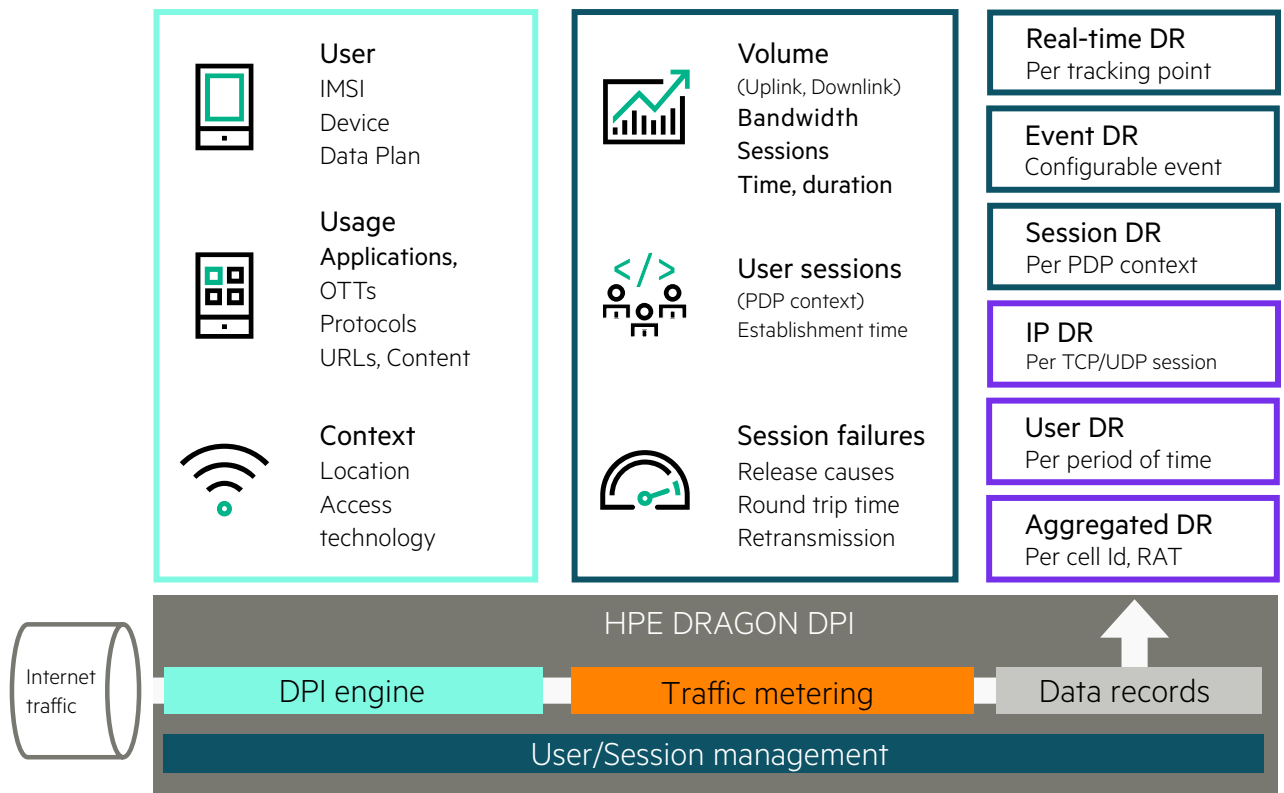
User
IMSI
Device
Data Plan

Usage
Applications,
OTTs
Protocols
URLs, Content

Context
Location
Access technology

Volume
(Uplink, Downlink)
Bandwidth
Sessions
Time, duration

</>

User sessions
(PDP context)
Establishment time

Session failures
Release causes
Round trip time
Retransmission

Real-time DR
Per tracking point

Event DR
Configurable event

Session DR
Per PDP context

IP DR
Per TCP/UDP session

User DR
Per period of time

Aggregated DR
Per cell Id, RAT

HPE DRAGON DPI

Internet traffic

DPI engine

Traffic metering

Data records

User/Session management